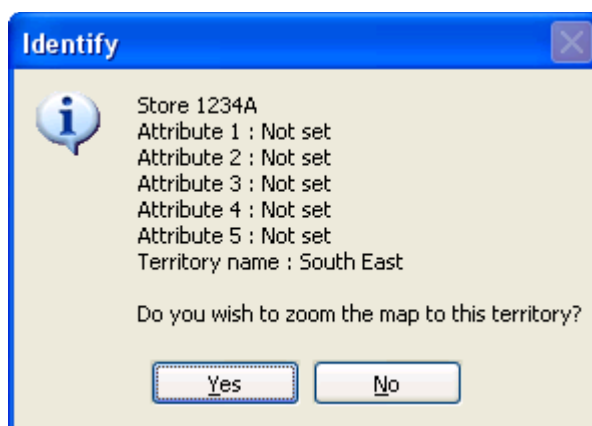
Identify

Store 1234A
Attribute 1 : Not set
Attribute 2 : Not set
Attribute 3 : Not set
Attribute 4 : Not set
Attribute 5 : Not set
Territory name : South East

Do you wish to zoom the map to this territory?

Yes No